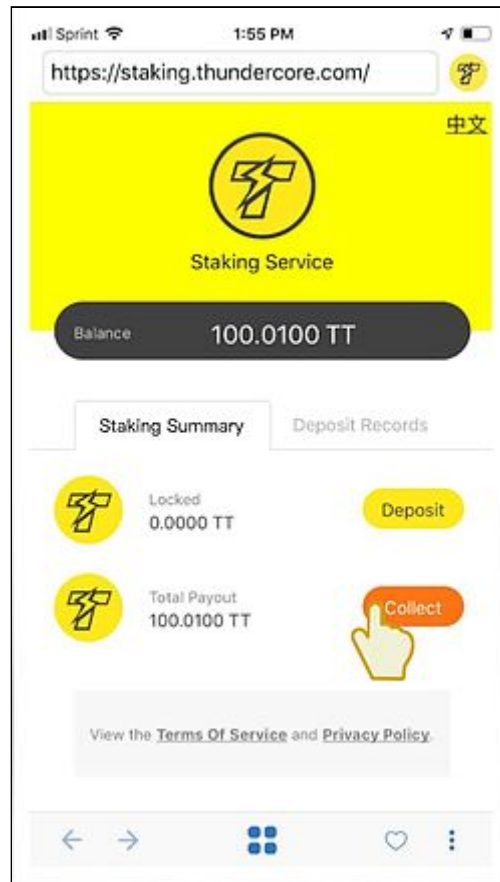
Sprint 1:55 PM

https://staking.thundercore.com/

中文

Staking Service

Balance 100.0100 TT

Staking Summary

Deposit Records

Locked
0.0000 TT

Deposit

Total Payout
100.0100 TT

Collect

View the Terms Of Service and Privacy Policy.